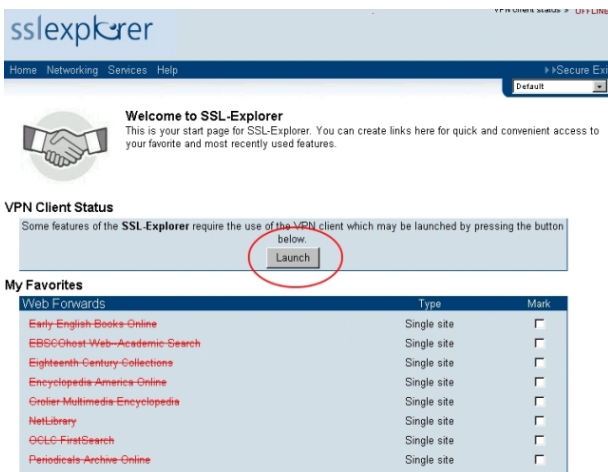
sslexplorer

VPN client status » OFFLINE

Home Networking Services Help

Secure Ex

Default

Welcome to SSL-Explorer
This is your start page for SSL-Explorer. You can create links here for quick and convenient access to your favorite and most recently used features.

VPN Client Status
Some features of the SSL-Explorer require the use of the VPN client which may be launched by pressing the button below.
Launch

My Favorites

| Web Forwards | Type | Mark |
|---|---|---|
| Early English Books Online | Single site | |
| EBSCOhost Web--Academic Search | Single site | |
| Eighteenth Century Collections | Single site | |
| Encyclopedia America Online | Single site | |
| Grolier Multimedia Encyclopedia | Single site | |
| NetLibrary | Single site | |
| OCLC FirstSearch | Single site | |
| Periodicals Archive Online | Single site | |